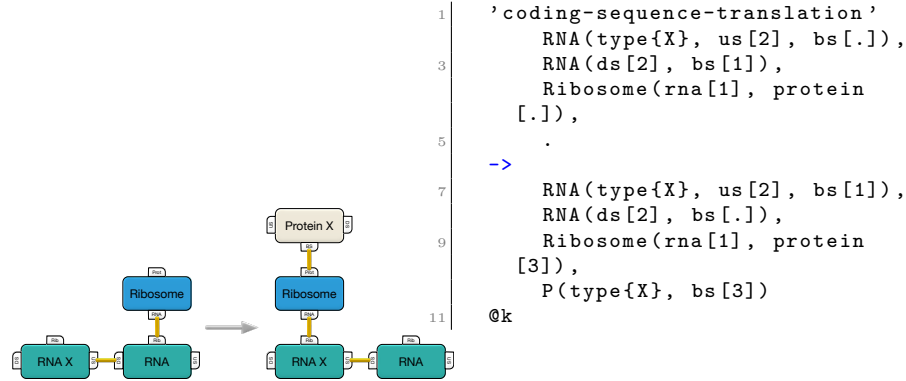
Prot
Ribosome
RNA
Rib
RNA X
ds
us
RNA
bs
us
Protein X
ds
us
Rib
Prot
Ribosome
RNA
Rib
RNA X
ds
us
RNA
bs
us

1 'coding-sequence-translation'
RNA(type{X}, us[2], bs[.]),
3 RNA(ds[2], bs[1]),
Ribosome(rna[1], protein [.]),
5 .
->
7 RNA(type{X}, us[2], bs[1]),
RNA(ds[2], bs[.]),
9 Ribosome(rna[1], protein [3]),
P(type{X}, bs[3])
11 @k